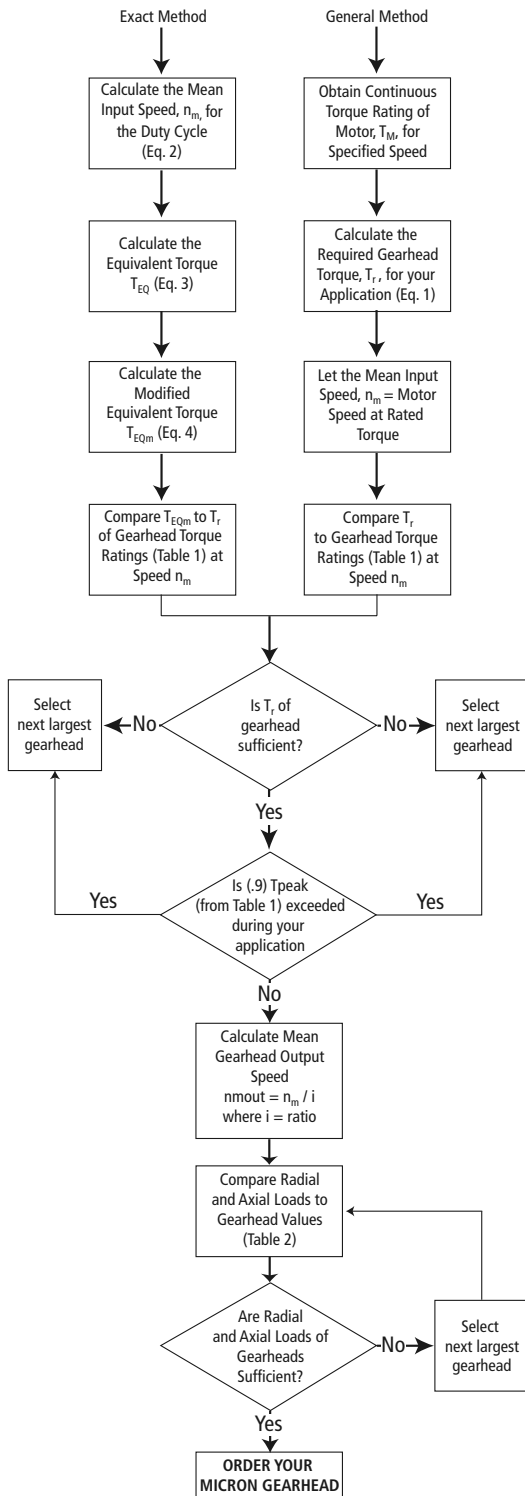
Exact Method

General Method

Calculate the Mean Input Speed, $n_m$, for the Duty Cycle (Eq. 2)

Obtain Continuous Torque Rating of Motor, $T_M$, for Specified Speed

Calculate the Equivalent Torque $T_{EQ}$ (Eq. 3)

Calculate the Required Gearhead Torque, $T_r$, for your Application (Eq. 1)

Calculate the Modified Equivalent Torque $T_{EQm}$ (Eq. 4)

Let the Mean Input Speed, $n_m$ = Motor Speed at Rated Torque

Compare $T_{EQm}$ to $T_r$ of Gearhead Torque Ratings (Table 1) at Speed $n_m$

Compare $T_r$ to Gearhead Torque Ratings (Table 1) at Speed $n_m$

Select next largest gearhead

No

Is $T_r$ of gearhead sufficient?

No

Select next largest gearhead

Yes

Yes

Is (.9) Tpeak (from Table 1) exceeded during your application

Yes

No

Calculate Mean Gearhead Output Speed nmout = $n_m$ / i where i = ratio

Compare Radial and Axial Loads to Gearhead Values (Table 2)

Are Radial and Axial Loads of Gearheads Sufficient?

No

Select next largest gearhead

Yes

ORDER YOUR MICRON GEARHEAD